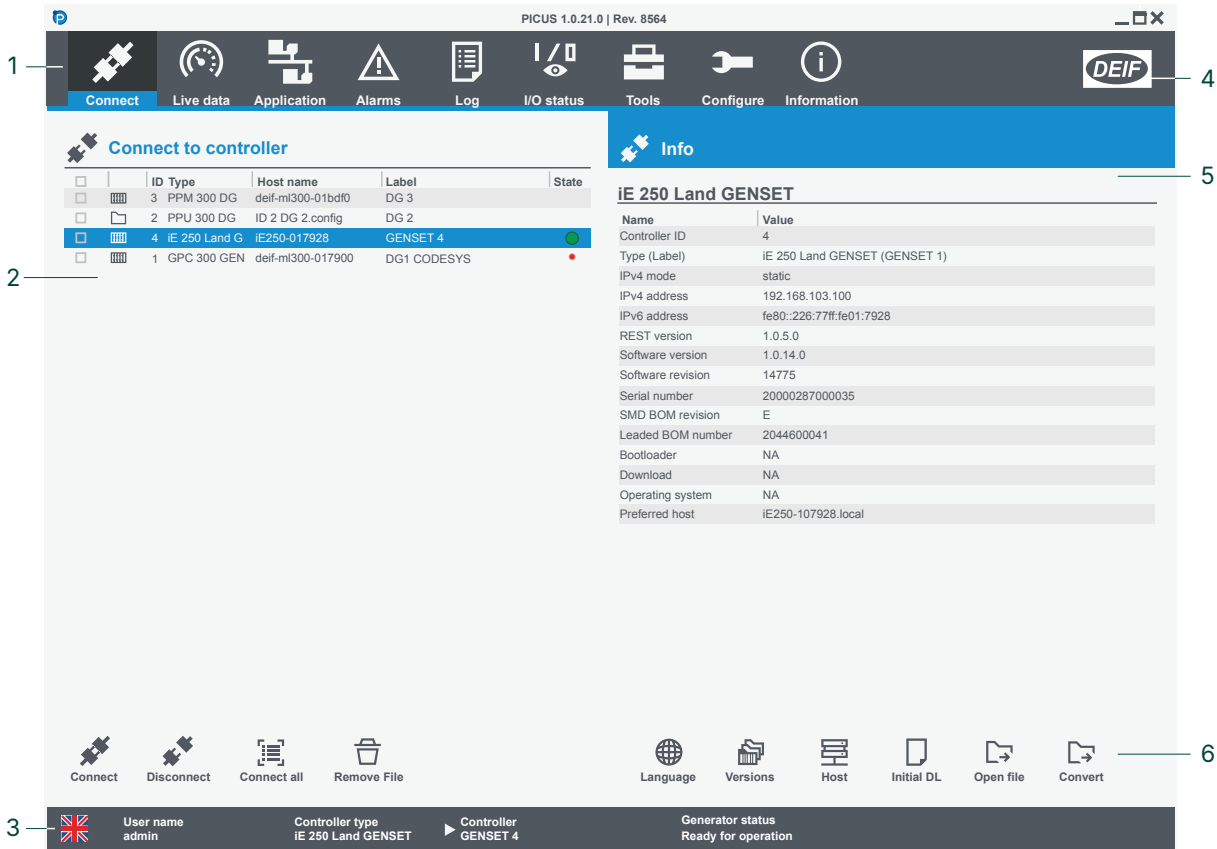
PICUS 1.0.21.0 | Rev. 8564

1

Connect Live data Application Alarms Log I/O status Tools Configure Information

DEIF

4

Connect to controller

| | | ID | Type | Host name | Label | State |
|---|---|---|---|---|---|---|
| | | 3 | PPM 300 DG | deif-ml300-01bdf0 | DG 3 | |
| | | 2 | PPU 300 DG | ID 2 DG 2.config | DG 2 | |
| | | 4 | iE 250 Land G | iE250-017928 | GENSET 4 | |
| | | 1 | GPC 300 GEN | deif-ml300-017900 | DG1 CODESYS | |

2

Info

5

iE 250 Land GENSET

| Name | Value |
|---|---|
| Controller ID | 4 |
| Type (Label) | iE 250 Land GENSET (GENSET 1) |
| IPv4 mode | static |
| IPv4 address | 192.168.103.100 |
| IPv6 address | fe80::226:77ff:fe01:7928 |
| REST version | 1.0.5.0 |
| Software version | 1.0.14.0 |
| Software revision | 14775 |
| Serial number | 20000287000035 |
| SMD BOM revision | E |
| Leaded BOM number | 2044600041 |
| Bootloader | NA |
| Download | NA |
| Operating system | NA |
| Preferred host | iE250-107928.local |

Connect Disconnect Connect all Remove File

Language Versions Host Initial DL Open file Convert

6

3

User name
admin

Controller type
iE 250 Land GENSET

Controller
GENSET 4

Generator status
Ready for operation